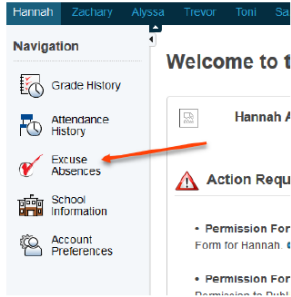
Hannah Zachary Alyssa Trevor Toni Sa

Navigation

Grade History

Attendance History

Excuse Absences

School Information

Account Preferences

Welcome to t

Hannah A

Action Requ

• Permission For
Form for Hannah. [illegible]

• Permission For
Permission to Pub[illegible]